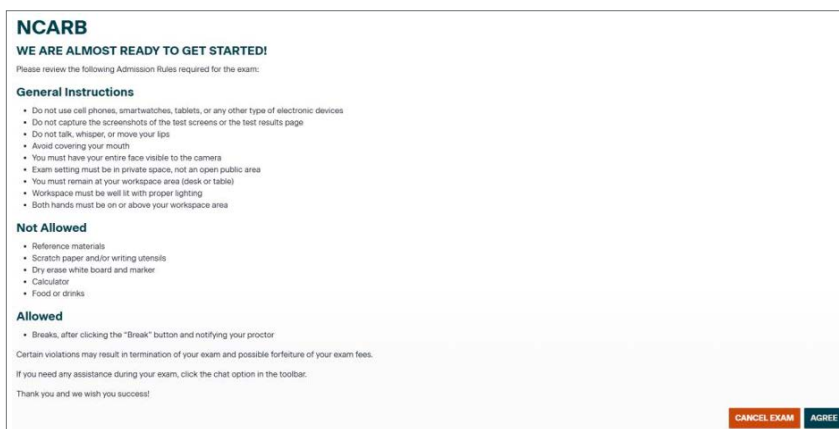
NCARB

WE ARE ALMOST READY TO GET STARTED!

Please review the following Admission Rules required for the exam:

General Instructions

- Do not use cell phones, smartwatches, tablets, or any other type of electronic devices
- Do not capture the screenshots of the test screens or the test results page
- Do not talk, whisper, or move your lips
- Avoid covering your mouth
- You must have your entire face visible to the camera
- Exam setting must be in private space, not an open public area
- You must remain at your workspace area (desk or table)
- Workspace must be well lit with proper lighting
- Both hands must be on or above your workspace area

Not Allowed

- Reference materials
- Scratch paper and/or writing utensils
- Dry erase white board and marker
- Calculator
- Food or drinks

Allowed

- Breaks, after clicking the "Break" button and notifying your proctor

Certain violations may result in termination of your exam and possible forfeiture of your exam fees.

If you need any assistance during your exam, click the chat option in the toolbar.

Thank you and we wish you success!

CANCEL EXAM AGREE